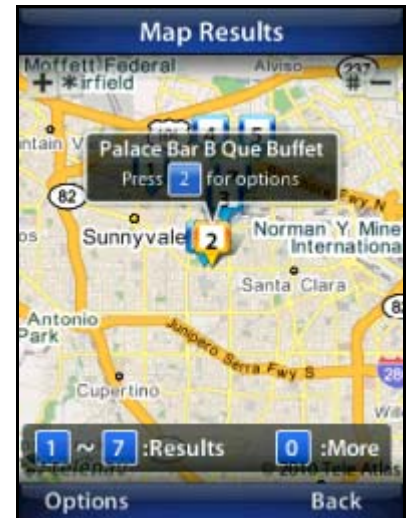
Map Results

Moffett Federal
+ * irfield
Alviso
237
# −
ntain V
4
5
Palace Bar B Que Buffet
Press 2 for options
82
Fwy N
Sunnyvale
2
Norman Y. Mine
International
os
Santa Clara
Antonio
Park
Junipero Serra Fwy S
Cupertino
280
1 ~ 7 :Results
0 :More
Telenav
© 2010 Tele Atlas
Options
Back